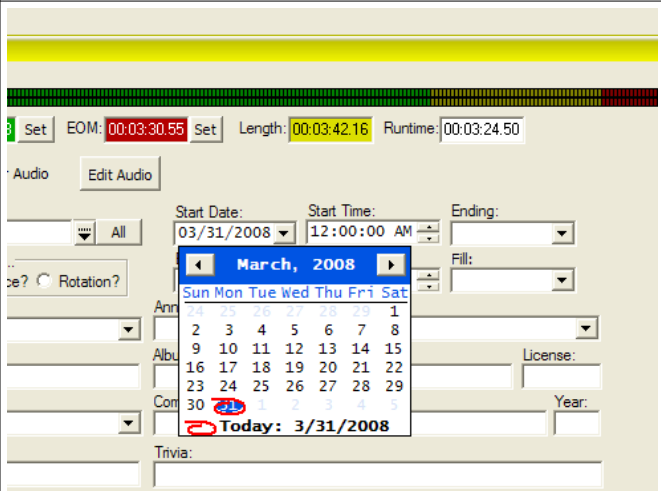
3 Set EOM: 00:03:30.55 Set Length: 00:03:42.16 Runtime: 00:03:24.50

r Audio Edit Audio

Start Date: Start Time: Ending:

All 03/31/2008 12:00:00 AM

March, 2008 Fill:

ce? Rotation?

| Sun | Mon | Tue | Wed | Thu | Fri | Sat |
|---|---|---|---|---|---|---|
| 24 | 25 | 26 | 27 | 28 | 29 | 1 |
| 2 | 3 | 4 | 5 | 6 | 7 | 8 |
| 9 | 10 | 11 | 12 | 13 | 14 | 15 |
| 16 | 17 | 18 | 19 | 20 | 21 | 22 |
| 23 | 24 | 25 | 26 | 27 | 28 | 29 |
| 30 | 31 | 1 | 2 | 3 | 4 | 5 |

Today: 3/31/2008

Ann

Albu License:

Com Year:

Trivia: